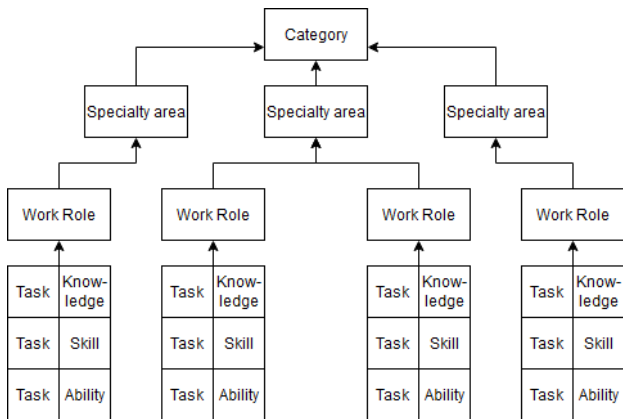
Category

Specialty area

Specialty area

Specialty area

Work Role

Work Role

Work Role

Work Role

| Task | Knowledge |
|---|---|
| Task | Skill |
| Task | Ability |

| Task | Knowledge |
|---|---|
| Task | Skill |
| Task | Ability |

| Task | Knowledge |
|---|---|
| Task | Skill |
| Task | Ability |

| Task | Knowledge |
|---|---|
| Task | Skill |
| Task | Ability |